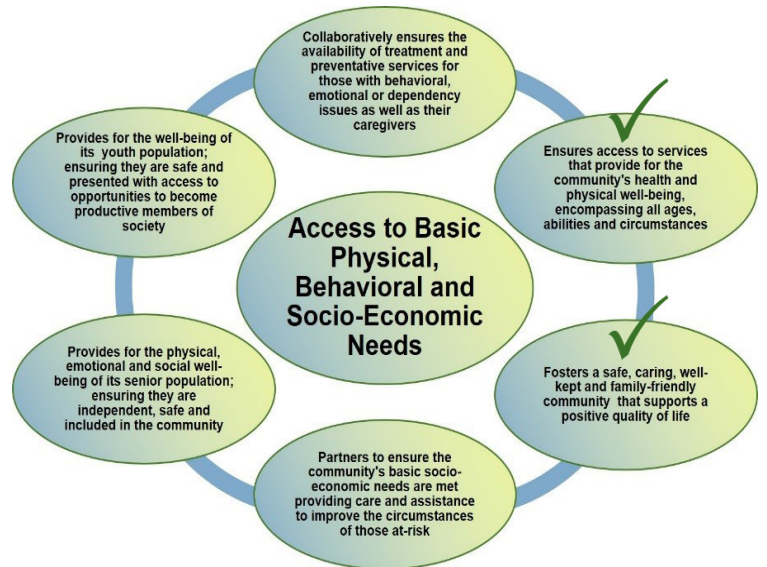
Access to Basic Physical, Behavioral and Socio-Economic Needs

Collaboratively ensures the availability of treatment and preventative services for those with behavioral, emotional or dependency issues as well as their caregivers

Ensures access to services that provide for the community's health and physical well-being, encompassing all ages, abilities and circumstances

Fosters a safe, caring, well-kept and family-friendly community that supports a positive quality of life

Partners to ensure the community's basic socio-economic needs are met providing care and assistance to improve the circumstances of those at-risk

Provides for the physical, emotional and social well-being of its senior population; ensuring they are independent, safe and included in the community

Provides for the well-being of its youth population; ensuring they are safe and presented with access to opportunities to become productive members of society